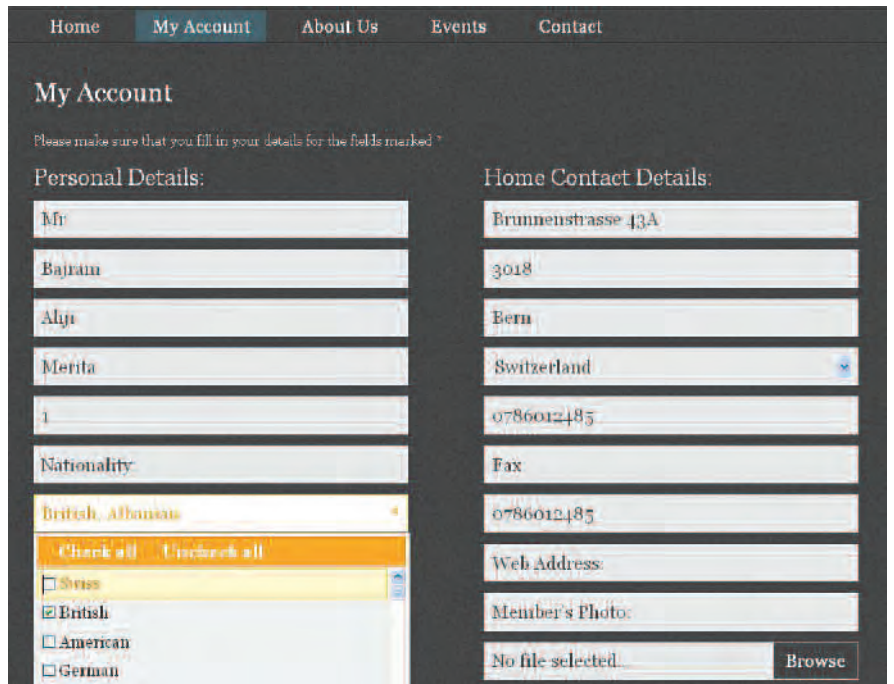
Home My Account About Us Events Contact

My Account

Please make sure that you fill in your details for the fields marked *

Personal Details:

Mr

Bajram

Alija

Merita

1

Nationality

British, Albanian

Check all Uncheck all

☐ Swiss
☑ British
☐ American
☐ German

Home Contact Details:

Brunnenstrasse 43A

3018

Bern

Switzerland

0786012485

Fax

0786012485

Web Address

Member's Photo:

No file selected. Browse